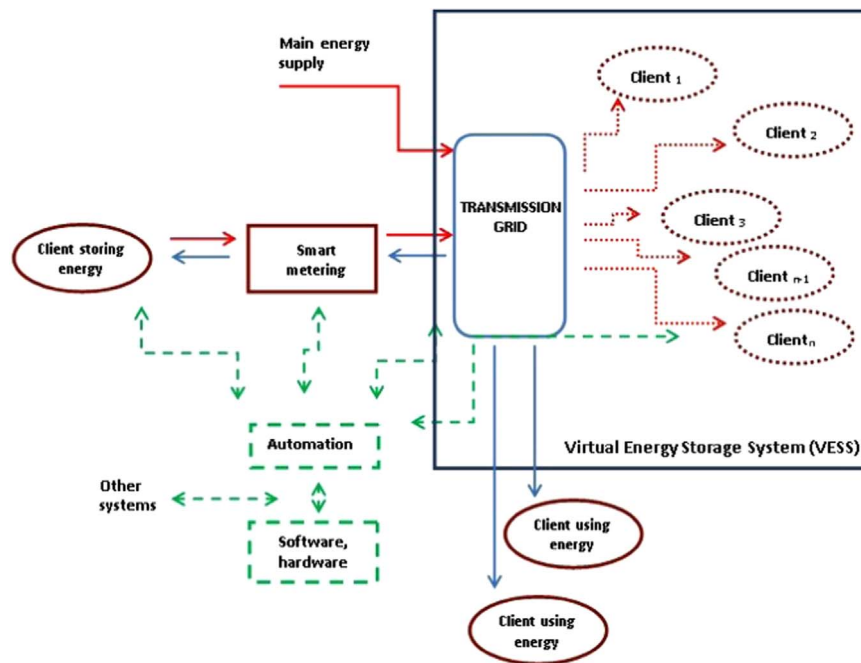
Main energy supply

Client $_1$

Client $_2$

TRANSMISSION GRID

Client $_3$

Client storing energy

Smart metering

Client $_{n-1}$

Client$_n$

Automation

Virtual Energy Storage System (VESS)

Other systems

Software, hardware

Client using energy

Client using energy